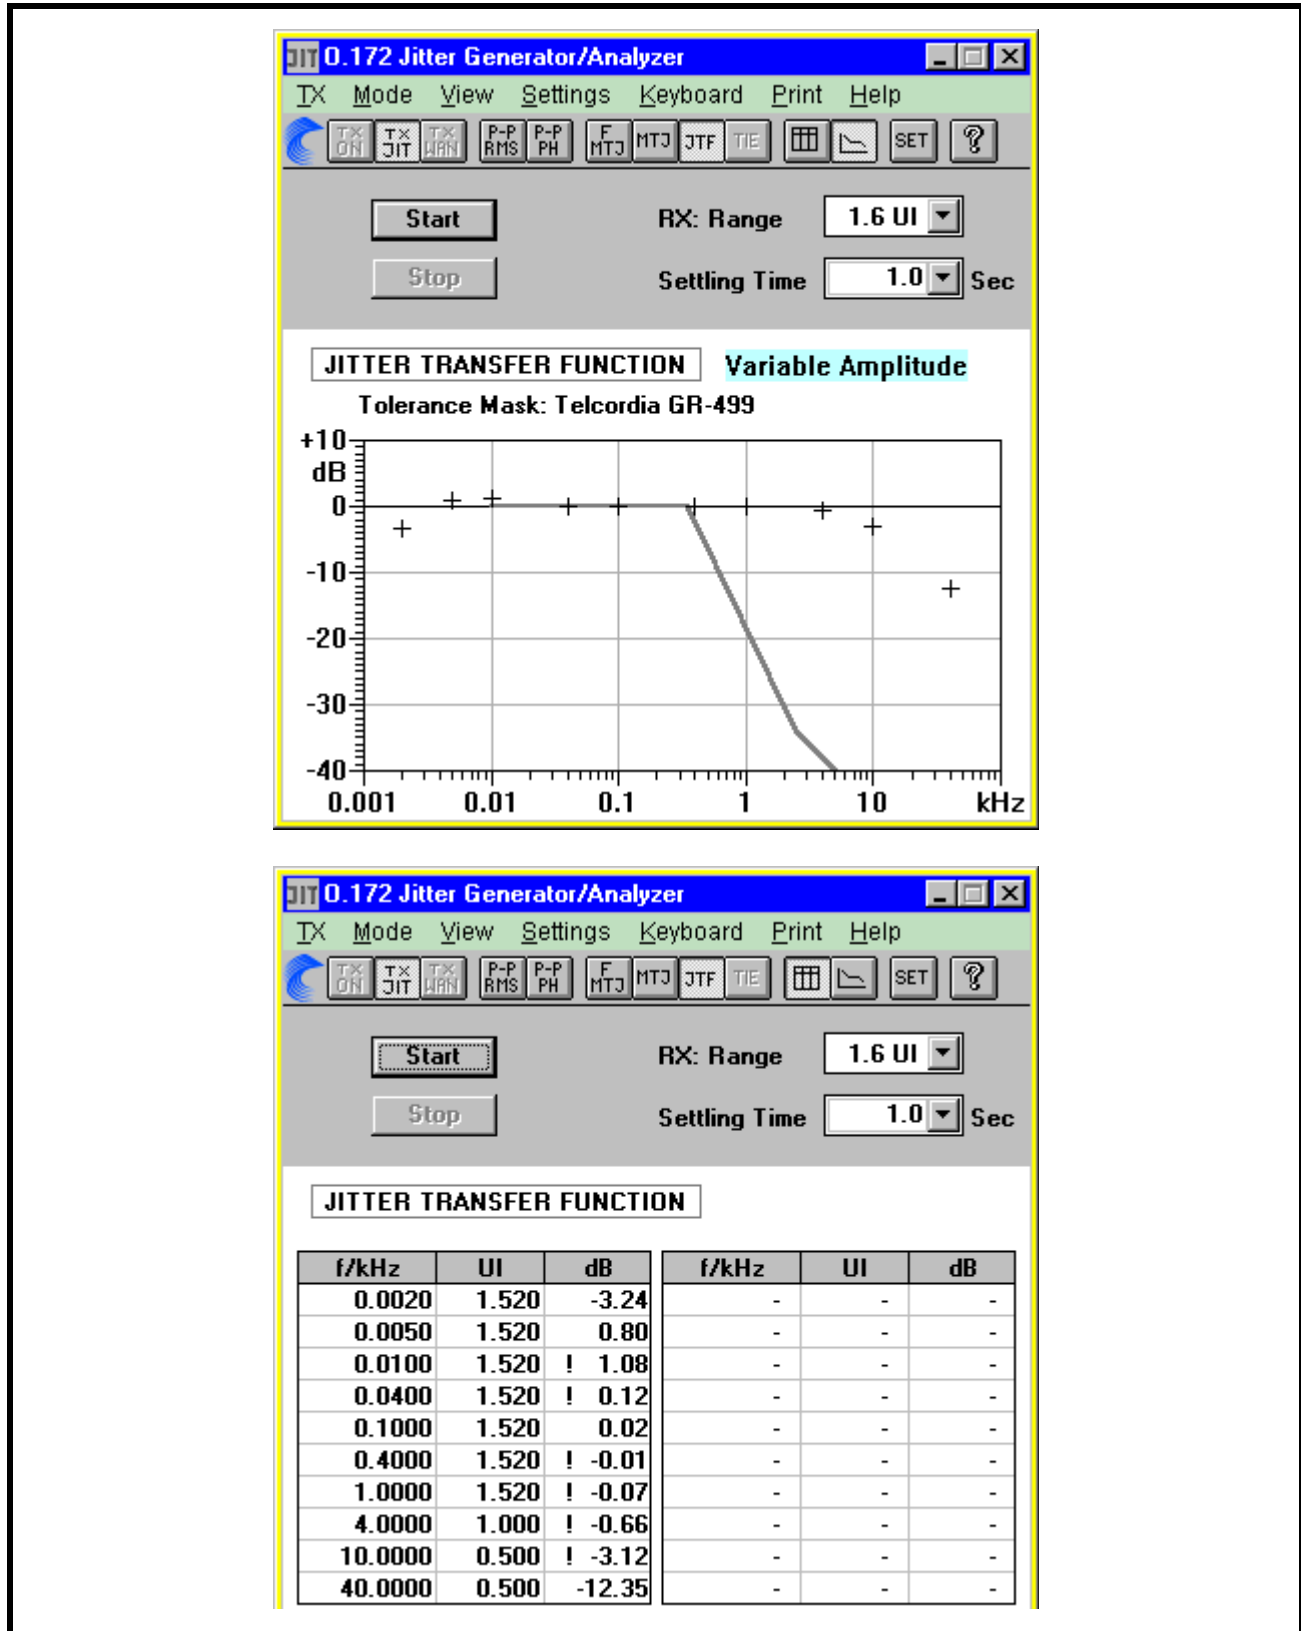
JIT O.172 Jitter Generator/Analyzer

TX Mode View Settings Keyboard Print Help

TX ON TX JIT TX WAN P-P RMS P-P PH F MTJ MTJ JTF TIE SET ?

Start

Stop

RX: Range 1.6 UI

Settling Time 1.0 Sec

JITTER TRANSFER FUNCTION Variable Amplitude

Tolerance Mask: Telcordia GR-499

+10 dB 0 -10 -20 -30 -40

0.001 0.01 0.1 1 10 kHz

JIT O.172 Jitter Generator/Analyzer

TX Mode View Settings Keyboard Print Help

TX ON TX JIT TX WAN P-P RMS P-P PH F MTJ MTJ JTF TIE SET ?

Start

Stop

RX: Range 1.6 UI

Settling Time 1.0 Sec

JITTER TRANSFER FUNCTION

| f/kHz | UI | dB |
|---|---|---|
| 0.0020 | 1.520 | -3.24 |
| 0.0050 | 1.520 | 0.80 |
| 0.0100 | 1.520 | ! 1.08 |
| 0.0400 | 1.520 | ! 0.12 |
| 0.1000 | 1.520 | 0.02 |
| 0.4000 | 1.520 | ! -0.01 |
| 1.0000 | 1.520 | ! -0.07 |
| 4.0000 | 1.000 | ! -0.66 |
| 10.0000 | 0.500 | ! -3.12 |
| 40.0000 | 0.500 | -12.35 |

| f/kHz | UI | dB |
|---|---|---|
| - | - | - |
| - | - | - |
| - | - | - |
| - | - | - |
| - | - | - |
| - | - | - |
| - | - | - |
| - | - | - |
| - | - | - |
| - | - | - |